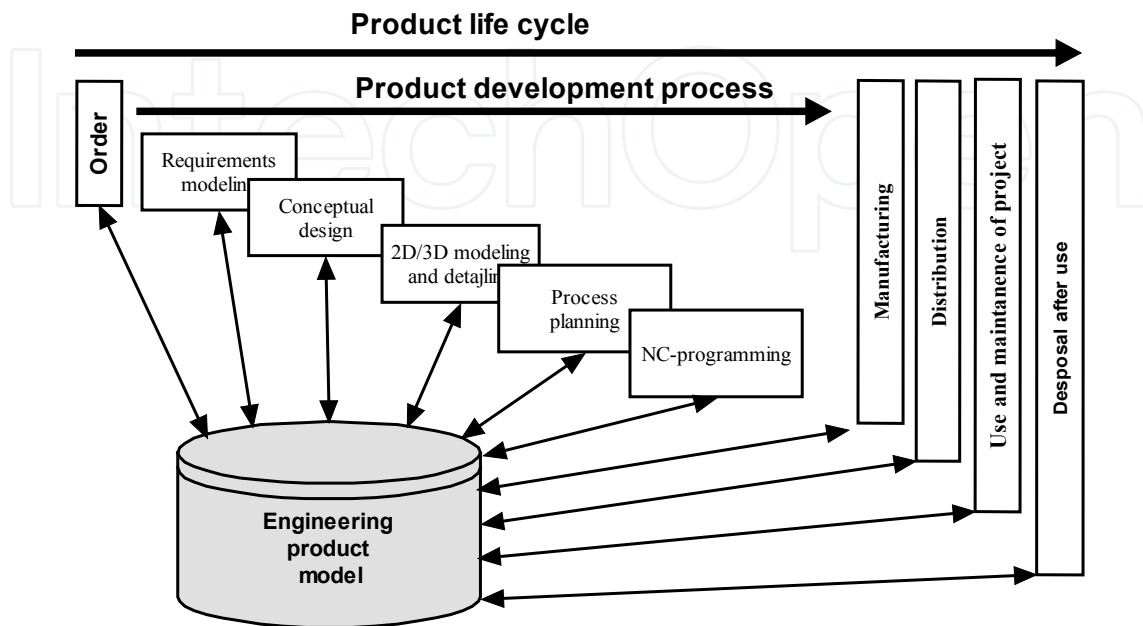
Product life cycle

Product development process

Order

Requirements modelin

Conceptual design

2D/3D modeling and detajlin

Process planning

NC-programming

Manufacturing

Distribution

Use and maintanance of project

Desposal after use

Engineering product model

IntechOpen